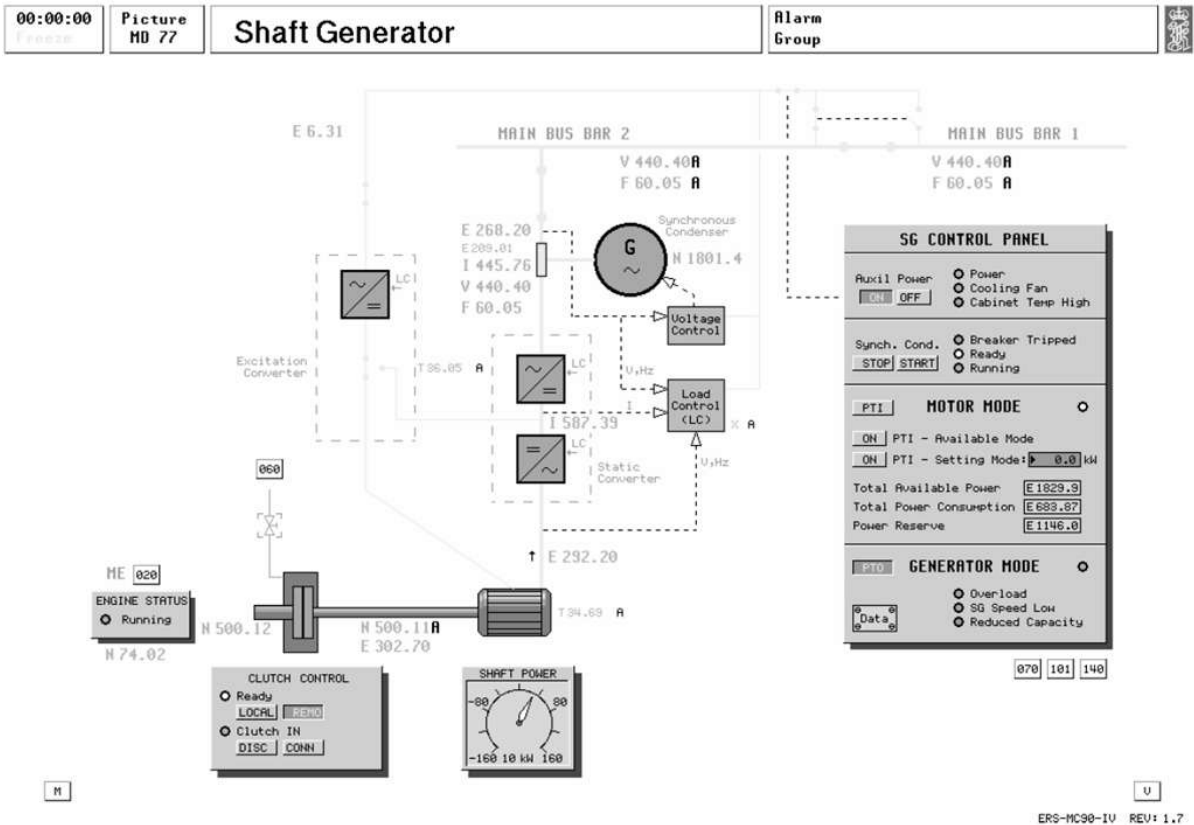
00:00:00
Freeze

Picture
MD 77

Shaft Generator

Alarm
Group

E 6.31

MAIN BUS BAR 2

V 440.40 A
F 60.05 A

MAIN BUS BAR 1

V 440.40 A
F 60.05 A

E 268.20
E 289.01
I 445.76
V 440.40
F 60.05

G

Synchronous Condenser

N 1801.4

Voltage Control

LC

Excitation Converter

T 36.05 A

LC

V,Hz

I

Load Control (LC)

X A

I 587.39

LC

Static Converter

V,Hz

060

E 292.20

ME 020

ENGINE STATUS
Running

N 500.12

N 500.11 A
E 302.70

T 34.69 A

N 74.02

CLUTCH CONTROL
Ready
LOCAL REMO
Clutch IN
DISC CONN

SHAFT POWER
-80 80
-160 10 kW 160

SG CONTROL PANEL

Auxil Power
ON OFF
Power
Cooling Fan
Cabinet Temp High

Synch. Cond.
STOP START
Breaker Tripped
Ready
Running

PTI
MOTOR MODE

ON PTI - Available Mode
ON PTI - Setting Mode: 0.0 kW

Total Available Power E 1829.9
Total Power Consumption E 683.87
Power Reserve E 1146.0

PTO
GENERATOR MODE

Data
Overload
SG Speed Low
Reduced Capacity

070 101 140

M

V

ERS-MC90-IV REV: 1.7